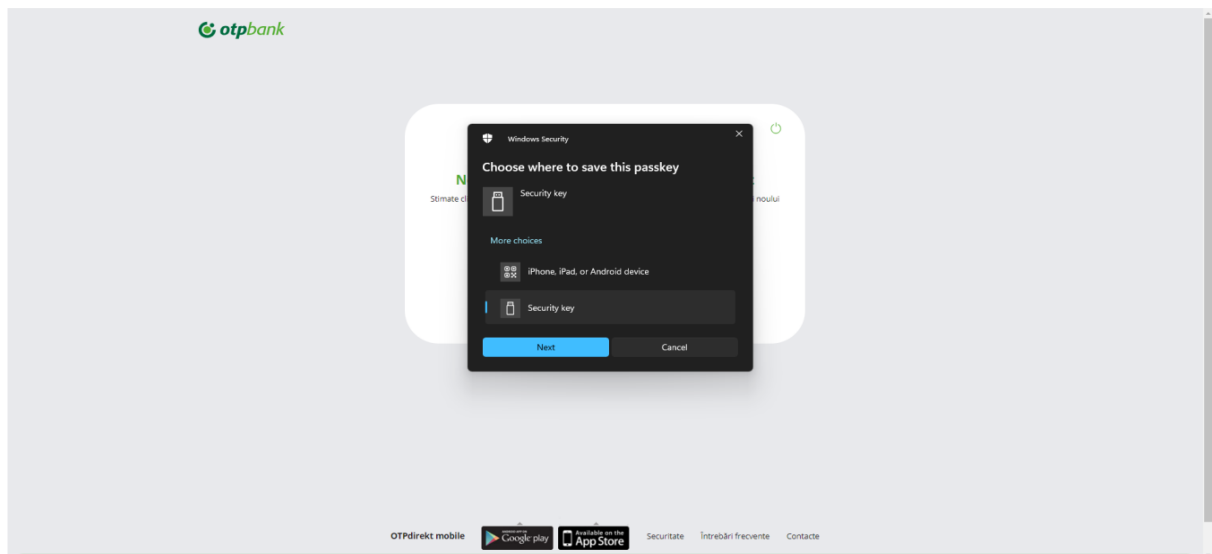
otpbank

N

Stimate cl

noului

Windows Security

×

Choose where to save this passkey

Security key

More choices

iPhone, iPad, or Android device

Security key

Next

Cancel

OTPdirekt mobile

Google play

Available on the App Store

Securitate

Întrebări frecvente

Contacte